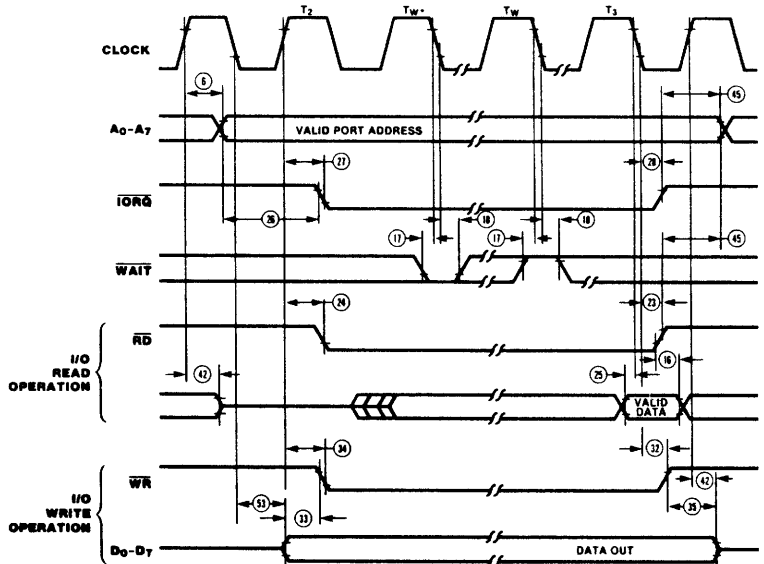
T2
TW*
TW
T3
CLOCK
6
45
A0-A7
VALID PORT ADDRESS
27
28
$\overline{IORQ}$
26
18
18
17
17
45
$\overline{WAIT}$
24
23
$\overline{RD}$
I/O READ OPERATION
42
25
16
VALID DATA
34
32
$\overline{WR}$
I/O WRITE OPERATION
53
33
42
35
D0-D7
DATA OUT